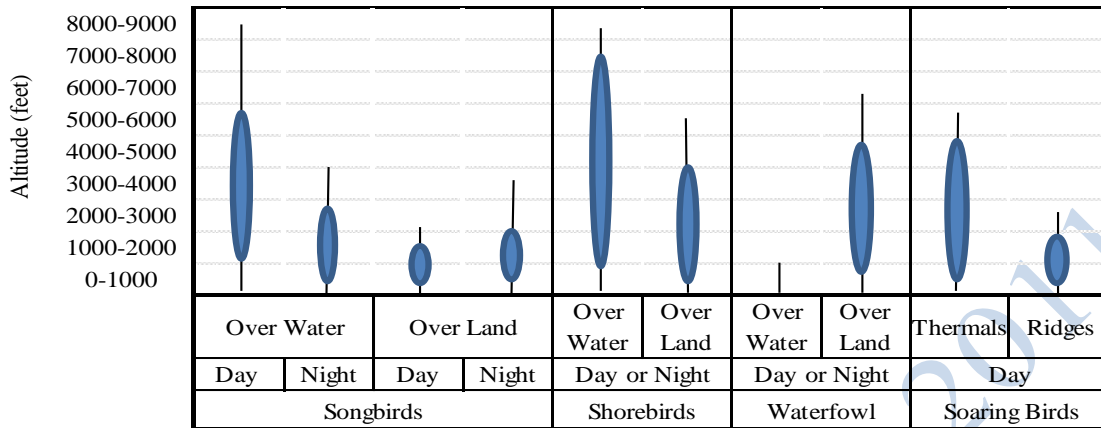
8000-9000
7000-8000
6000-7000
5000-6000
4000-5000
3000-4000
2000-3000
1000-2000
0-1000

Altitude (feet)

| Over Water | | Over Land | | Over Water | Over Land | Over Water | Over Land | Thermals | Ridges |
|---|---|---|---|---|---|---|---|---|---|
| Day | Night | Day | Night | Day or Night | | Day or Night | | Day | |
| Songbirds | | | | Shorebirds | | Waterfowl | | Soaring Birds | |